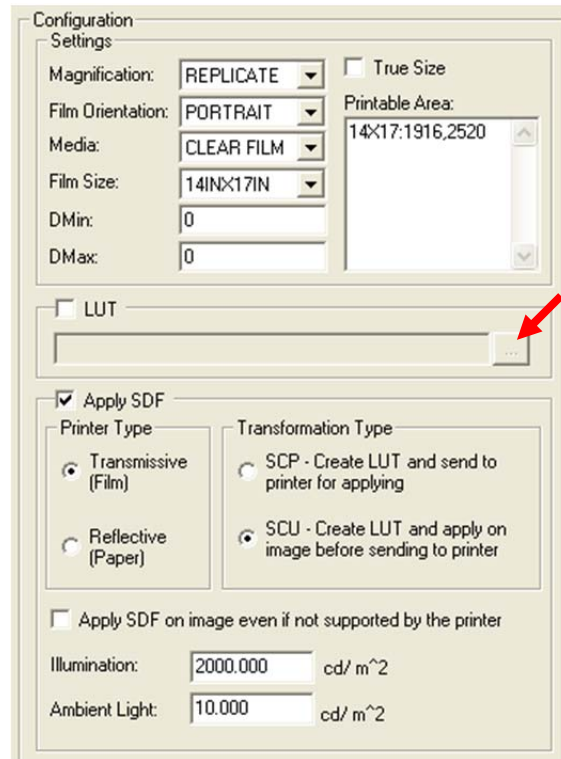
Configuration

Settings

Magnification: REPLICATE

Film Orientation: PORTRAIT

Media: CLEAR FILM

Film Size: 14INX17IN

DMin: 0

DMax: 0

True Size

Printable Area:

14X17:1916,2520

LUT

...

Apply SDF

Printer Type

Transmissive (Film)

Reflective (Paper)

Transformation Type

SCP - Create LUT and send to printer for applying

SCU - Create LUT and apply on image before sending to printer

Apply SDF on image even if not supported by the printer

Illumination: 2000.000 cd/ m^2

Ambient Light: 10.000 cd/ m^2